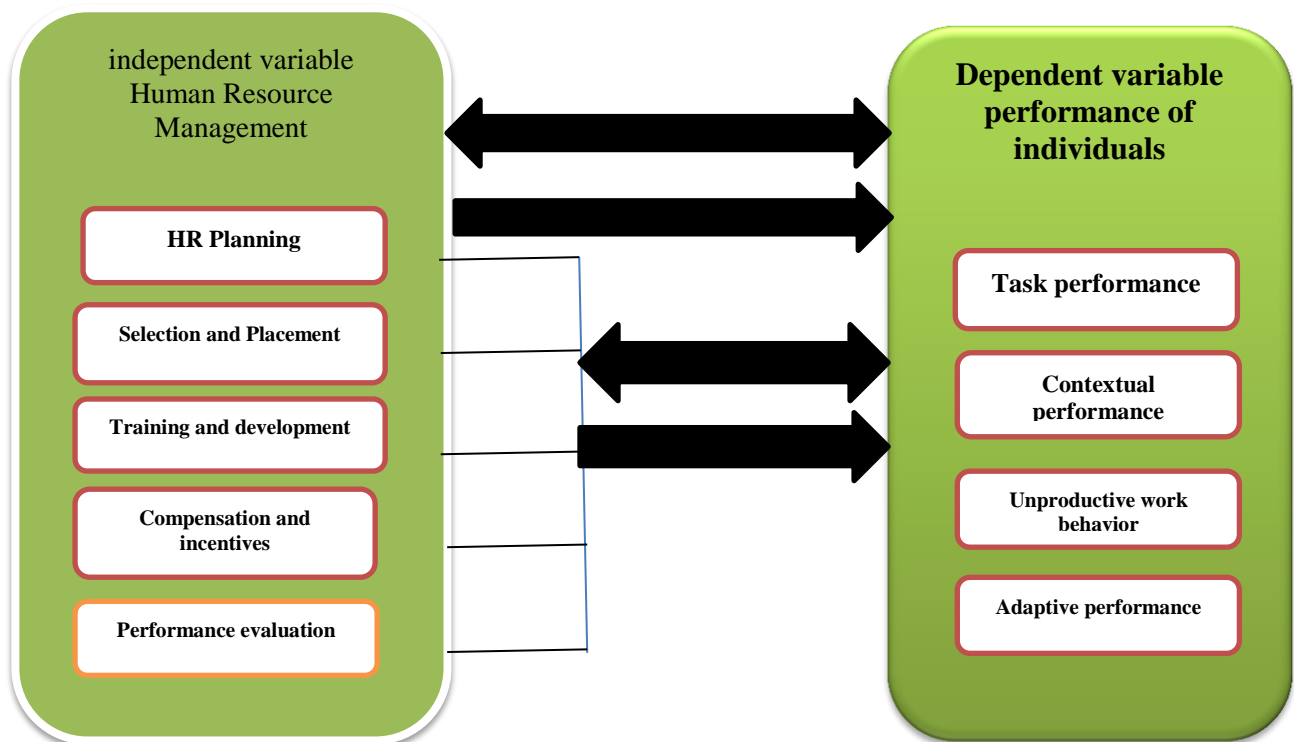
independent variable Human Resource Management

HR Planning

Selection and Placement

Training and development

Compensation and incentives

Performance evaluation

Dependent variable performance of individuals

Task performance

Contextual performance

Unproductive work behavior

Adaptive performance